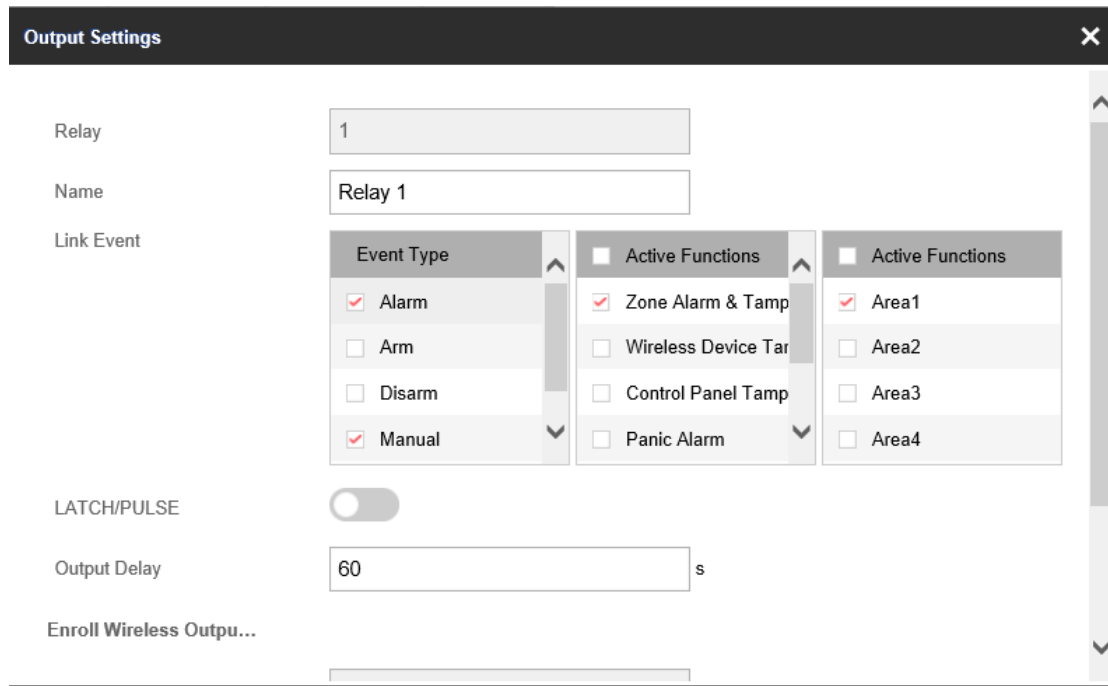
Output Settings

Relay 1

Name Relay 1

Link Event

| Event Type |
|---|
| Alarm |
| Arm |
| Disarm |
| Manual |

| Active Functions |
|---|
| Zone Alarm & Tamp |
| Wireless Device Tar |
| Control Panel Tamp |
| Panic Alarm |

| Active Functions |
|---|
| Area1 |
| Area2 |
| Area3 |
| Area4 |

LATCH/PULSE

Output Delay 60 s

Enroll Wireless Outpu...